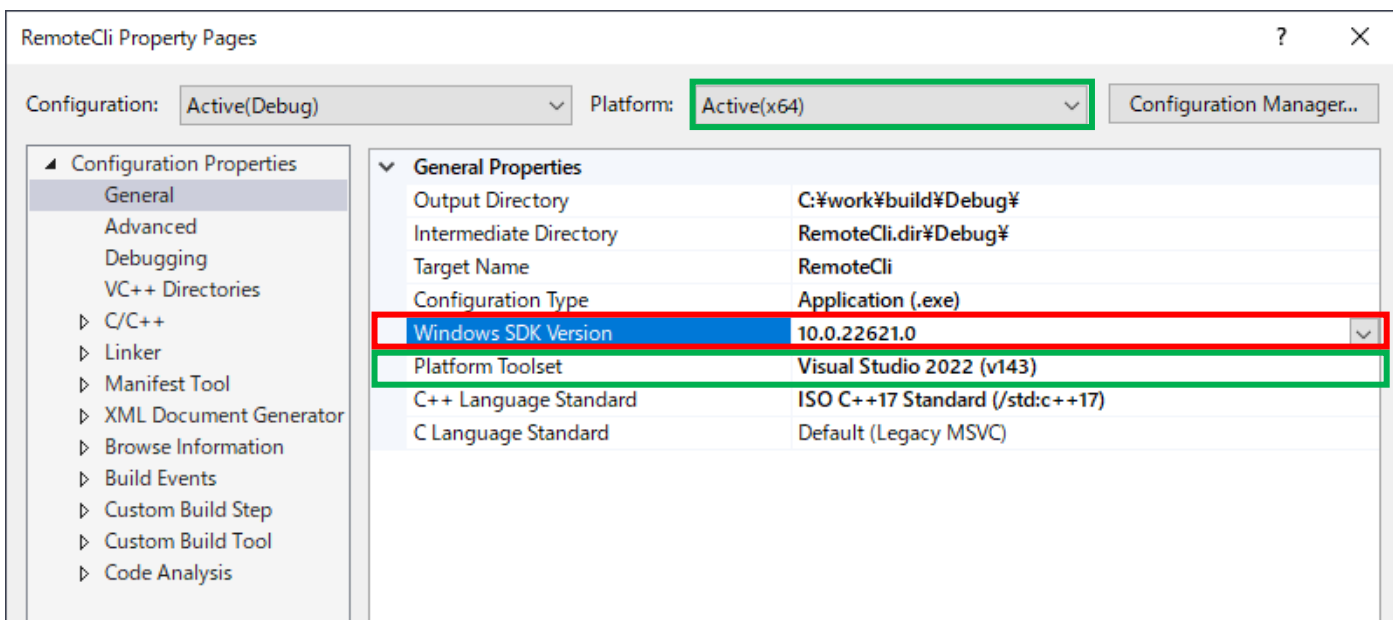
RemoteCli Property Pages

?

Configuration: Active(Debug)

Platform: Active(x64)

Configuration Manager...

Configuration Properties
General
Advanced
Debugging
VC++ Directories
C/C++
Linker
Manifest Tool
XML Document Generator
Browse Information
Build Events
Custom Build Step
Custom Build Tool
Code Analysis

General Properties

| | |
|---|---|
| Output Directory | C:¥work¥build¥Debug¥ |
| Intermediate Directory | RemoteCli.dir¥Debug¥ |
| Target Name | RemoteCli |
| Configuration Type | Application (.exe) |
| Windows SDK Version | 10.0.22621.0 |
| Platform Toolset | Visual Studio 2022 (v143) |
| C++ Language Standard | ISO C++17 Standard (/std:c++17) |
| C Language Standard | Default (Legacy MSVC) |